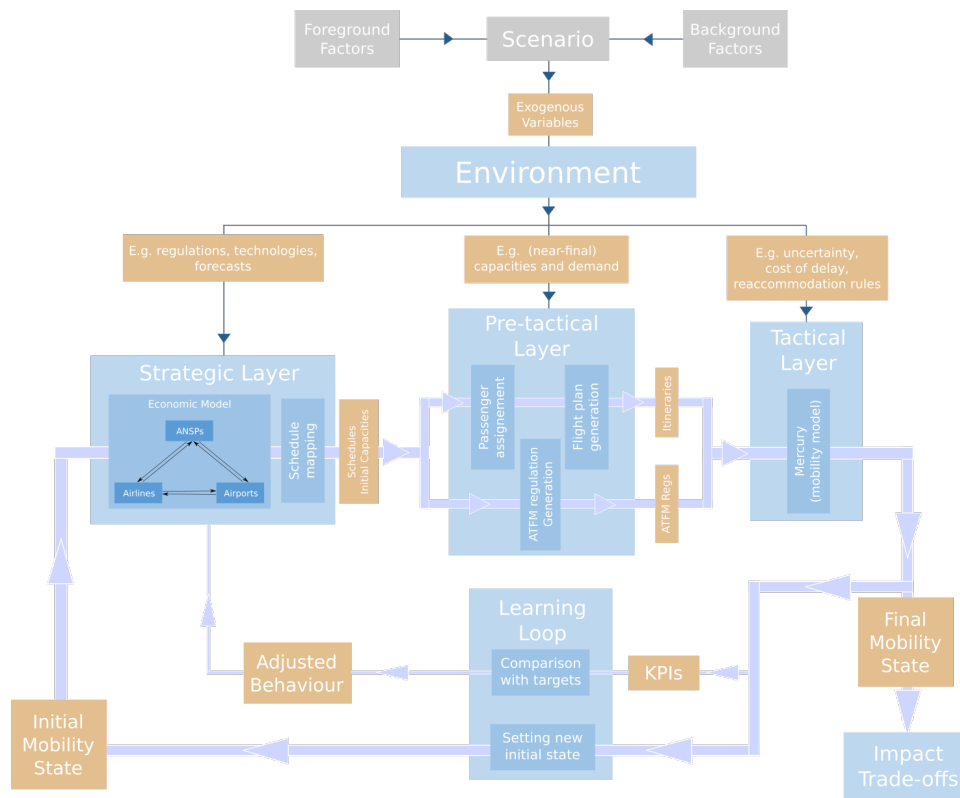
Foreground Factors

Scenario

Background Factors

Exogenous Variables

Environment

E.g. regulations, technologies, forecasts

E.g. (near-final) capacities and demand

E.g. uncertainty, cost of delay, reaccommodation rules

Strategic Layer

Economic Model

ANSPs

Airlines

Airports

Schedule mapping

Schedules Initial Capacities

Pre-tactical Layer

Passenger assignement

Flight plan generation

ATFM regulation Generation

Itineraries

ATFM Regs

Tactical Layer

Mercury (mobility model)

Final Mobility State

Learning Loop

Comparison with targets

KPIs

Adjusted Behaviour

Setting new initial state

Initial Mobility State

Impact Trade-offs